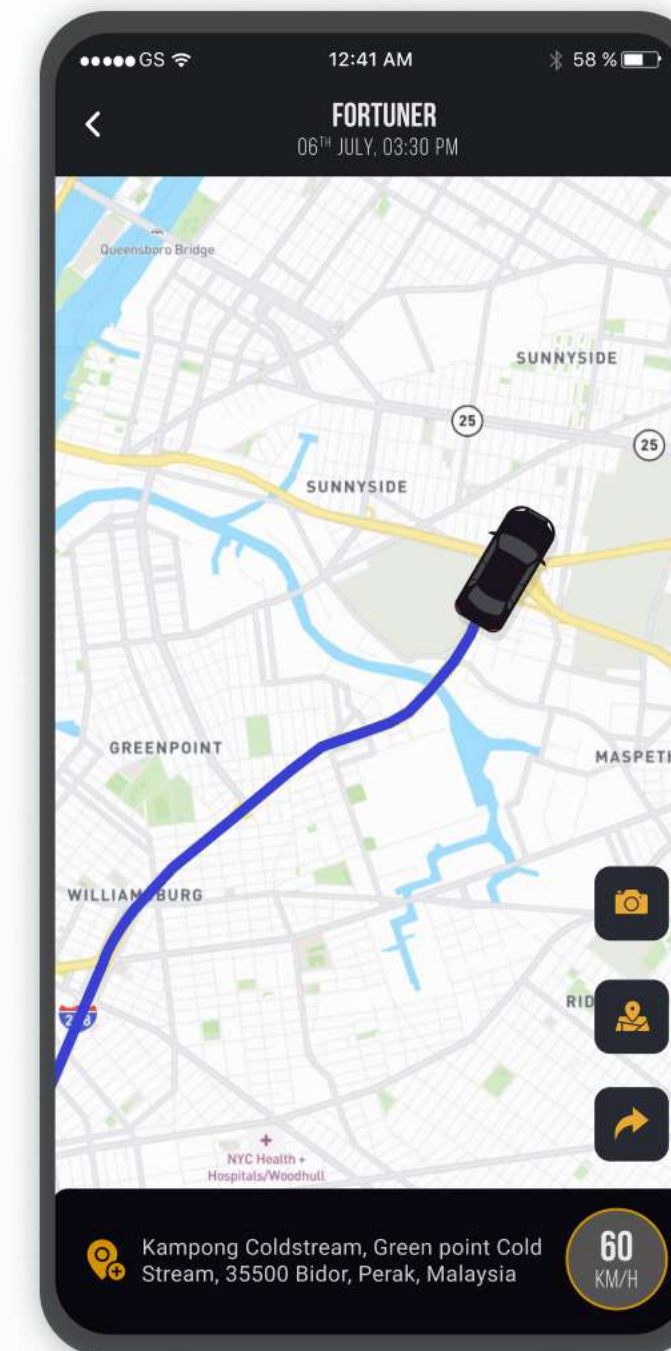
●●●●● GS

12:41 AM

58 %

FORTUNER

06$^{TH}$ JULY, 03:30 PM

Queensboro Bridge

SUNNYSIDE

25

25

SUNNYSIDE

GREENPOINT

MASPETH

WILLIAMSBURG

RID

278

NYC Health + Hospitals/Woodhull

Kampong Coldstream, Green point Cold Stream, 35500 Bidor, Perak, Malaysia

60 KM/H